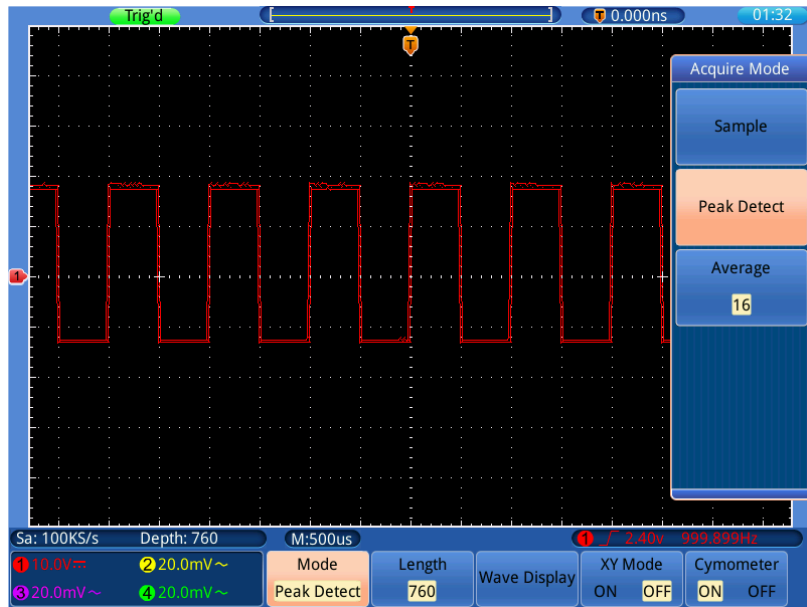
Trig'd
T 0.000ns
01:32
T
Acquire Mode
Sample
Peak Detect
Average
16
1
Sa: 100KS/s
Depth: 760
M:500us
1 / 2.40v 999.899Hz
1 10.0V
2 20.0mV ~
3 20.0mV ~
4 20.0mV ~
Mode
Peak Detect
Length
760
Wave Display
XY Mode
ON OFF
Cymometer
ON OFF